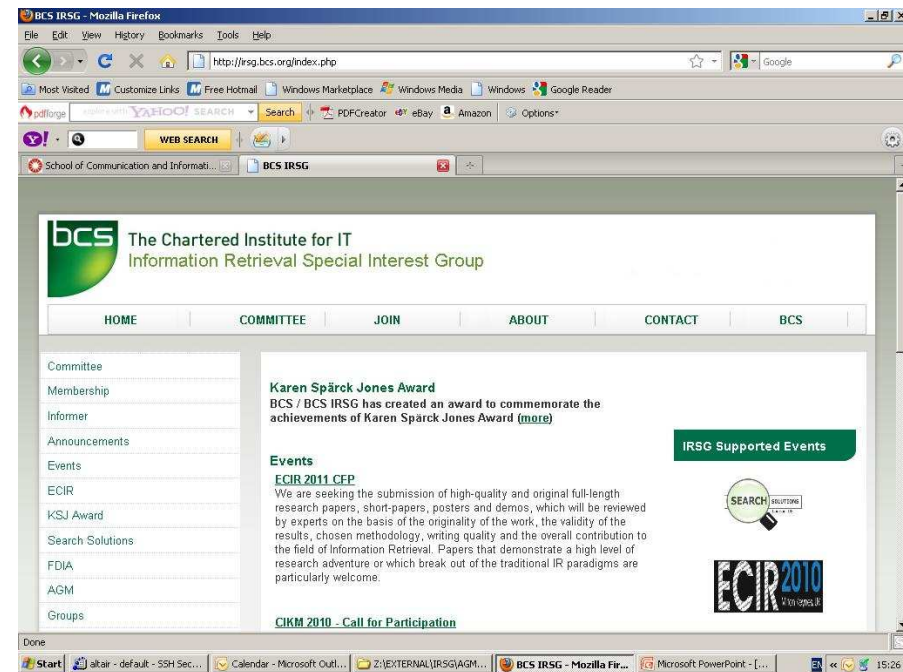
BCS IRSG - Mozilla Firefox

File Edit View History Bookmarks Tools Help

http://irsg.bcs.org/index.php

Google

Most Visited Customize Links Free Hotmail Windows Marketplace Windows Media Windows Google Reader

pdfforge YAHOO! SEARCH Search PDFCreator eBay Amazon Options

WEB SEARCH

School of Communication and Informati...

BCS IRSG

bcs The Chartered Institute for IT
Information Retrieval Special Interest Group

HOME COMMITTEE JOIN ABOUT CONTACT BCS

Committee
Membership
Informer
Announcements
Events
ECIR
KSJ Award
Search Solutions
FDIA
AGM
Groups

Karen Spärck Jones Award
BCS / BCS IRSG has created an award to commemorate the achievements of Karen Spärck Jones Award (more)

Events
ECIR 2011 CFP
We are seeking the submission of high-quality and original full-length research papers, short-papers, posters and demos, which will be reviewed by experts on the basis of the originality of the work, the validity of the results, chosen methodology, writing quality and the overall contribution to the field of Information Retrieval. Papers that demonstrate a high level of research adventure or which break out of the traditional IR paradigms are particularly welcome.

CIKM 2010 - Call for Participation

IRSG Supported Events

SEARCH SOLUTIONS

ECIR 2010

Done

Start altair - default - SSH Sec... Calendar - Microsoft Outl... Z:\EXTERNAL\IRSG\AGM... BCS IRSG - Mozilla Fir... Microsoft PowerPoint - [...

EN 15:26